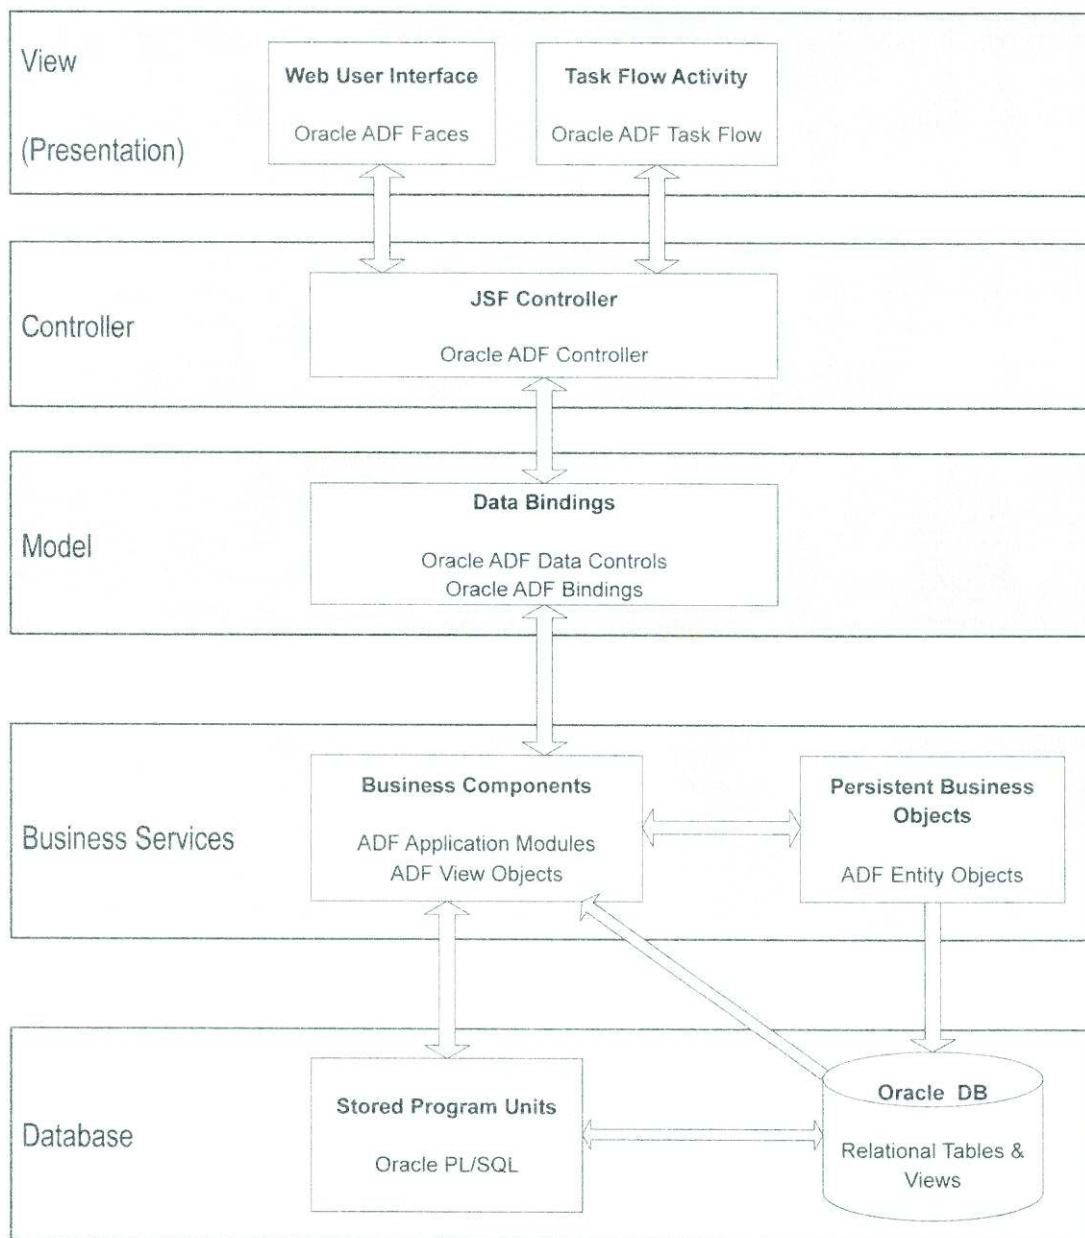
View

(Presentation)

Web User Interface

Oracle ADF Faces

Task Flow Activity

Oracle ADF Task Flow

Controller

JSF Controller

Oracle ADF Controller

Model

Data Bindings

Oracle ADF Data Controls
Oracle ADF Bindings

Business Services

Business Components

ADF Application Modules
ADF View Objects

Persistent Business Objects

ADF Entity Objects

Database

Stored Program Units

Oracle PL/SQL

Oracle DB

Relational Tables & Views